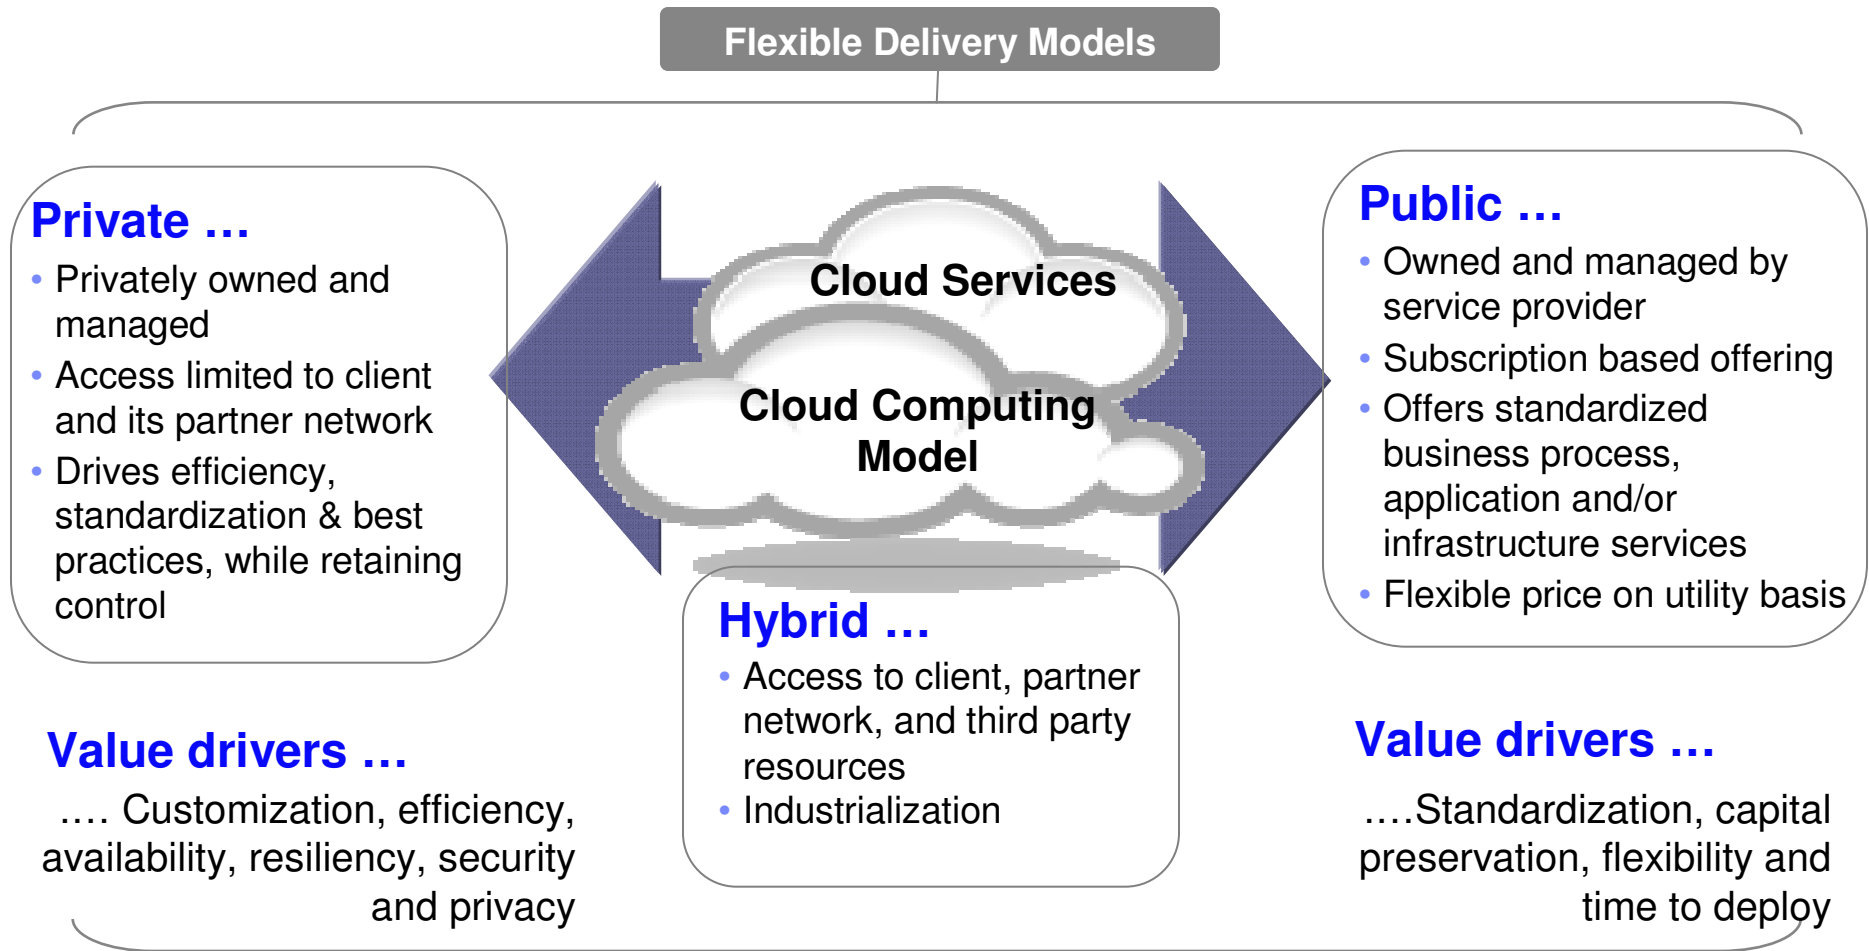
Flexible Delivery Models

Private …
• Privately owned and managed
• Access limited to client and its partner network
• Drives efficiency, standardization & best practices, while retaining control

Cloud Services

Cloud Computing Model

Public …
• Owned and managed by service provider
• Subscription based offering
• Offers standardized business process, application and/or infrastructure services
• Flexible price on utility basis

Hybrid …
• Access to client, partner network, and third party resources
• Industrialization

Value drivers …
…. Customization, efficiency, availability, resiliency, security and privacy

Value drivers …
….Standardization, capital preservation, flexibility and time to deploy